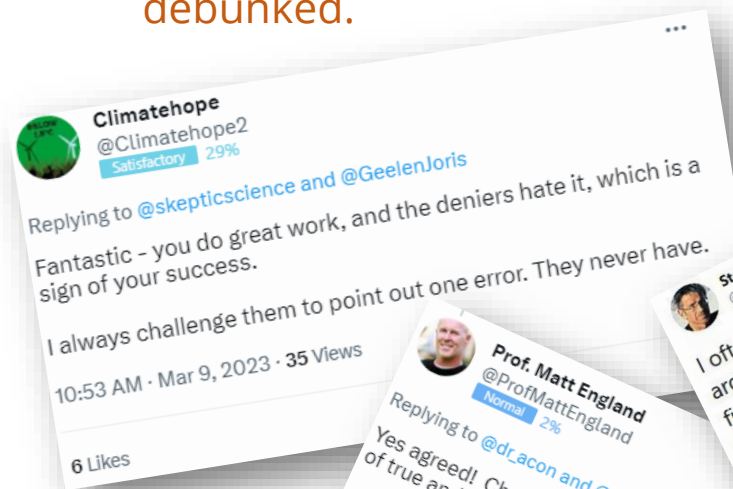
debunked.

...

Climatehope
@Climatehope2
Satisfactory 29%

Replying to @skepticscience and @GeelenJoris

Fantastic - you do great work, and the deniers hate it, which is a sign of your success.

I always challenge them to point out one error. They never have.

10:53 AM · Mar 9, 2023 · 35 Views

6 Likes

Prof. Matt England
@ProfMattEngland
Normal 2%

Replying to @dr_acon and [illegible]

Yes agreed! Ch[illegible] of true an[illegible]

St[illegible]

I oft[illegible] ar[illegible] fi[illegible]